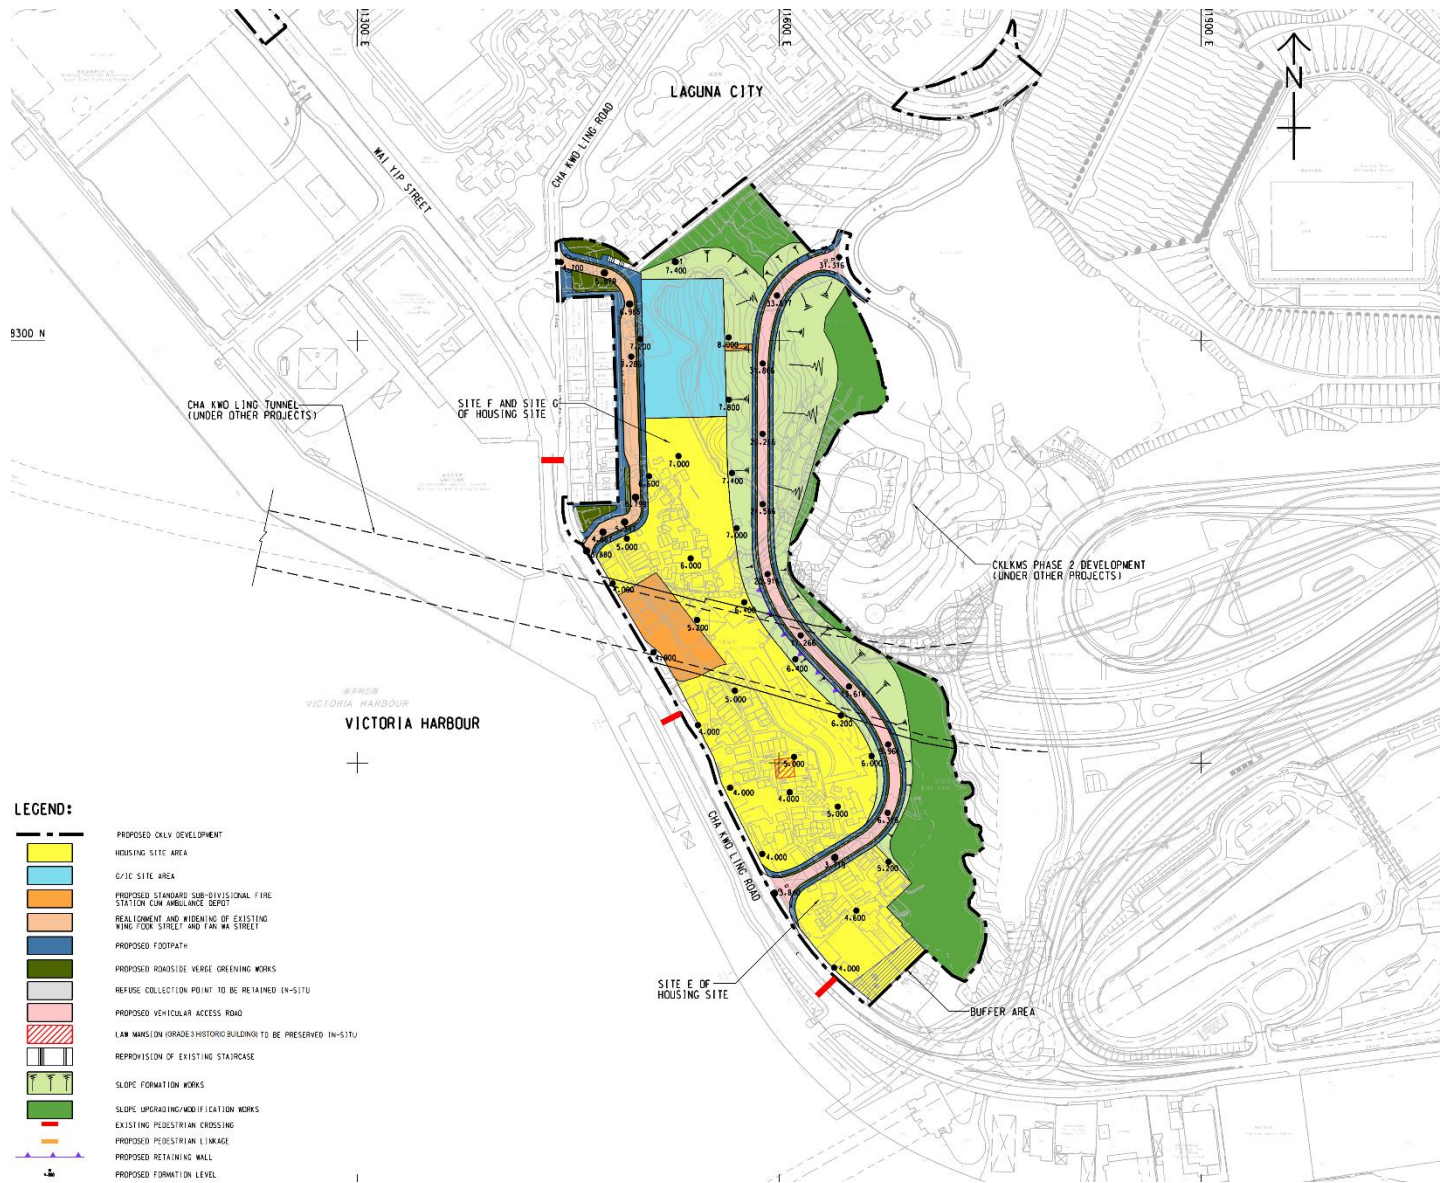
1300 E
1600 E
1900 E
N
LAGUNA CITY
CHA KWO LING ROAD
WAI YIP STREET
8300 N
CHA KWO LING TUNNEL (UNDER OTHER PROJECTS)
SITE F AND SITE G OF HOUSING SITE
CKLKMS PHASE 2 DEVELOPMENT (UNDER OTHER PROJECTS)
VICTORIA HARBOUR
VICTORIA HARBOUR
CHA KWO LING ROAD
SITE E OF HOUSING SITE
BUFFER AREA
7.400
37.316
33.477
6.965
7.200
5.285
8.000
34.866
7.800
26.216
7.000
7.400
6.600
21.546
7.000
5.000
6.680
6.000
5.000
5.300
6.400
6.400
6.000
5.000
6.200
4.000
5.000
6.000
4.000
4.000
5.000
6.336
4.000
5.200
4.600
4.000
LEGEND:
PROPOSED CKLV DEVELOPMENT
HOUSING SITE AREA
G/IC SITE AREA
PROPOSED STANDARD SUB-DIVISIONAL FIRE STATION CUM AMBULANCE DEPOT
REALIGNMENT AND WIDENING OF EXISTING WING FOOK STREET AND FAN WA STREET
PROPOSED FOOTPATH
PROPOSED ROADSIDE VERGE GREENING WORKS
REFUSE COLLECTION POINT TO BE RETAINED IN-SITU
PROPOSED VEHICULAR ACCESS ROAD
LAW MANSION (GRADE 3 HISTORIC BUILDING) TO BE PRESERVED IN-SITU
REPROVISION OF EXISTING STAIRCASE
SLOPE FORMATION WORKS
SLOPE UPGRADING/MODIFICATION WORKS
EXISTING PEDESTRIAN CROSSING
PROPOSED PEDESTRIAN LINKAGE
PROPOSED RETAINING WALL
PROPOSED FORMATION LEVEL